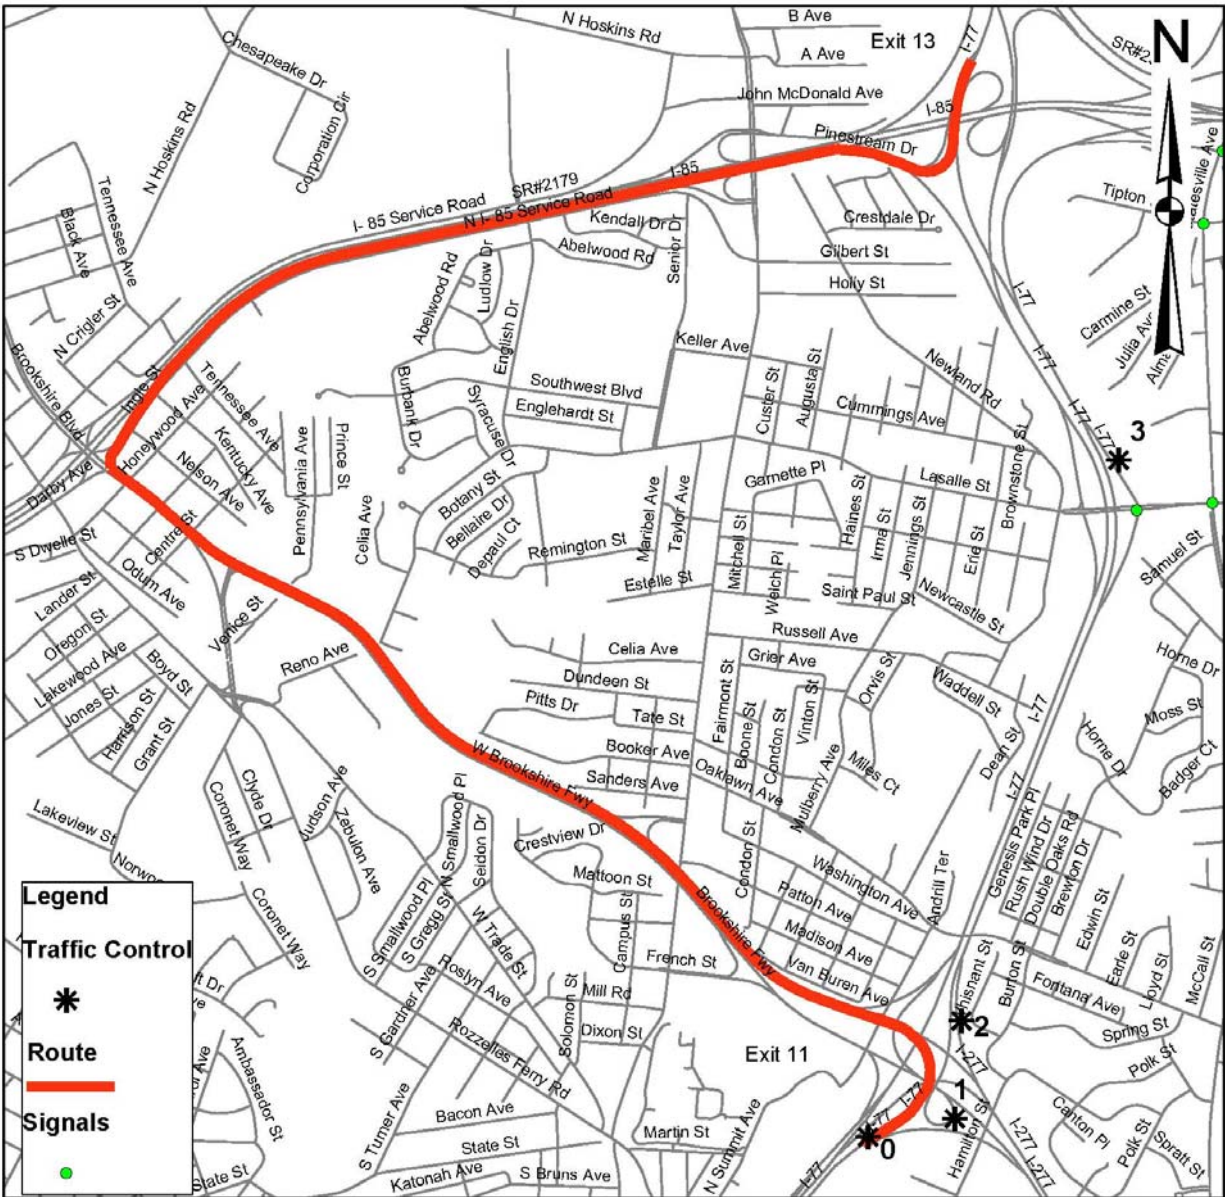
N Hoskins Rd
B Ave
A Ave
Exit 13
I-77
SR#2
N
Chesapeake Dr
John McDonald Ave
I-85
N Hoskins Rd
Corporation Cir
Pinestream Dr
Tipton
Tennessee Ave
I- 85 Service Road
SR#2179
N I- 85 Service Road
I-85
Kendall Dr
Crestdale Dr
Black Ave
Abelwood Rd
Senior Dr
Gilbert St
Abelwood Rd
Ludlow Dr
Holly St
N Crigler St
English Dr
I-77
Carmine St
Julia Ave
Keller Ave
I-77
Brookshire Blvd
Ingle St
Tennessee Ave
Burbank Dr
Syracuse Dr
Southwest Blvd
Custer St
Augusta St
Newland Rd
Honeywood Ave
Prince St
Englehardt St
Cummings Ave
I-77
I-77
3
Kentucky Ave
Pennsylvania Ave
Brownstone St
Darby Ave
Nelson Ave
Garnette Pl
Lasalle St
Celia Ave
Botany St
Taylor Ave
Haines St
Centre St
Maribel Ave
Irma St
Jennings St
S Dwelle St
Bellaire Dr
Depaul Ct
Remington St
Mitchell St
Erie St
Odum Ave
Welch Pl
Lander St
Estelle St
Saint Paul St
Samuel St
Newcastle St
Venice St
Oregon St
Celia Ave
Russell Ave
Reno Ave
Grier Ave
Horne Dr
Lakewood Ave
Boyd St
Dundeen St
Orvis St
Waddell St
Jones St
Fairmont St
Moss St
Harrison St
Pitts Dr
Tate St
Vinton St
I-77
Grant St
Boone St
Condon St
Horne Dr
Booker Ave
Dean St
W Brookshire Fwy
Badger Ct
Clyde Dr
Sanders Ave
Oaklawn Ave
Mulberry Ave
Miles Ct
Lakeview St
Coronet Way
Judson Ave
N Smallwood Pl
Genesis Park Pl
I-77
Zebulon Ave
Seldon Dr
Crestview Dr
Condor St
Rush Wind Dr
Double Oaks Rd
Norwo
Washington Ave
Andrill Ter
Brewton Dr
Mattoon St
Brookshire Fwy
Patton Ave
Legend
Edwin St
Coronet Way
S Smallwood Pl
S Gregg St
W Trade St
Campus St
Madison Ave
Traffic Control
Earle St
McCall St
French St
Van Buren Ave
Whisnant St
Burton St
Lloyd St
Roslyn Ave
Mill Rd
Fontana Ave
Solomon St
S Gardner Ave
2
Route
Dixon St
Spring St
Rozzelles Ferry Rd
Exit 11
I-277
Ambassador St
1
Polk St
Signals
S Turner Ave
Bacon Ave
N Summit Ave
I-77
I-77
Hamilton St
Canton Pl
Martin St
I-277
I-277
State St
0
Polk St
Spratt St
State St
Katonah Ave
S Bruns Ave
I-77